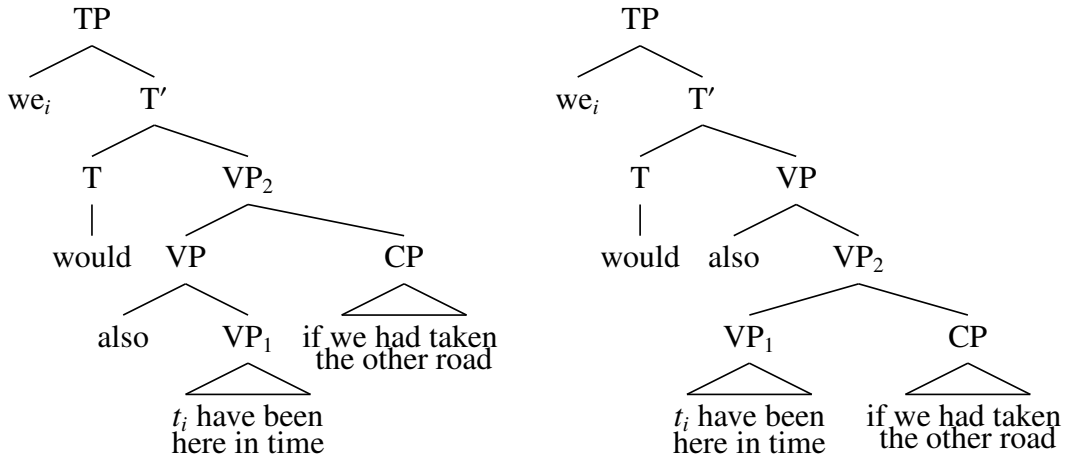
TP

we$_i$ T′

T VP$_2$

would VP CP

also VP$_1$ if we had taken the other road

$t_i$ have been here in time

TP

we$_i$ T′

T VP

would also VP$_2$

VP$_1$ CP

$t_i$ have been here in time

if we had taken the other road